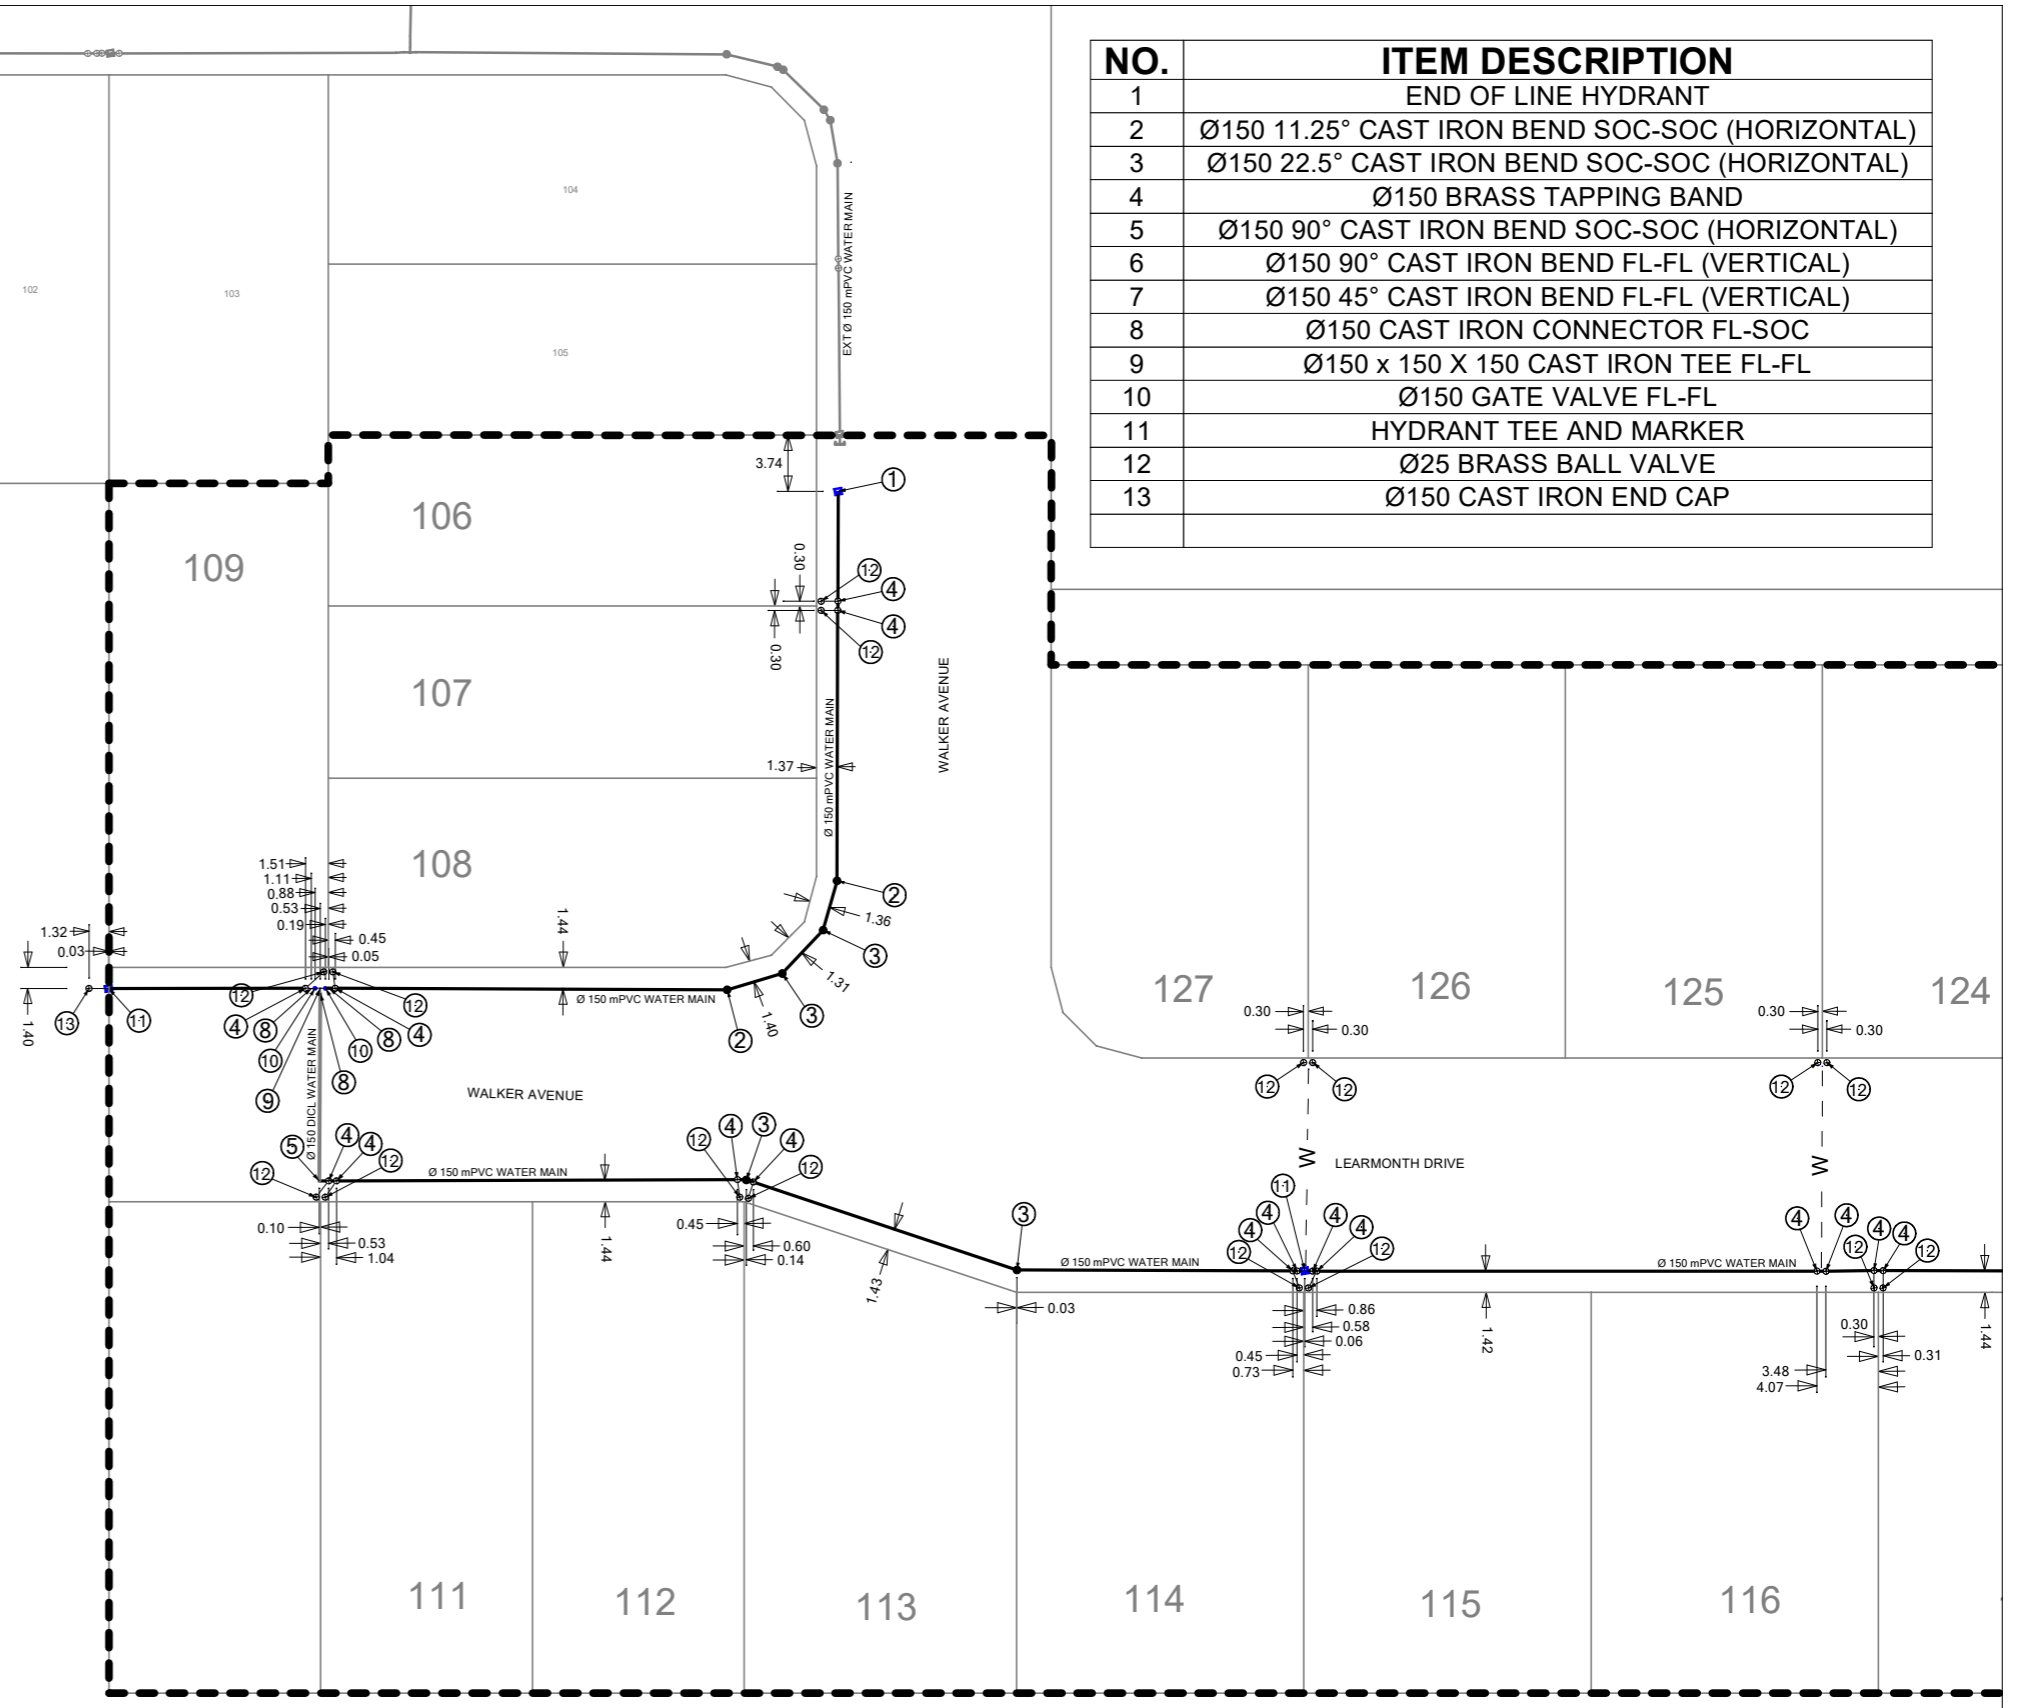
| NO. | ITEM DESCRIPTION |
|---|---|
| 1 | END OF LINE HYDRANT |
| 2 | Ø150 11.25° CAST IRON BEND SOC-SOC (HORIZONTAL) |
| 3 | Ø150 22.5° CAST IRON BEND SOC-SOC (HORIZONTAL) |
| 4 | Ø150 BRASS TAPPING BAND |
| 5 | Ø150 90° CAST IRON BEND SOC-SOC (HORIZONTAL) |
| 6 | Ø150 90° CAST IRON BEND FL-FL (VERTICAL) |
| 7 | Ø150 45° CAST IRON BEND FL-FL (VERTICAL) |
| 8 | Ø150 CAST IRON CONNECTOR FL-SOC |
| 9 | Ø150 x 150 X 150 CAST IRON TEE FL-FL |
| 10 | Ø150 GATE VALVE FL-FL |
| 11 | HYDRANT TEE AND MARKER |
| 12 | Ø25 BRASS BALL VALVE |
| 13 | Ø150 CAST IRON END CAP |
| | |

104
102
103
105
EXT Ø 150 mPVC WATER MAIN
3.74
1
106
109
0.30
12
4
4
12
0.30
107
WALKER AVENUE
1.37
Ø 150 mPVC WATER MAIN
108
1.51
1.11
0.88
0.53
0.19
0.45
0.05
1.32
0.03
1.44
2
1.36
3
1.31
3
1.40
2
Ø 150 mPVC WATER MAIN
1.40
13
11
12
4
8
10
9
8
10
8
4
12
Ø 150 DICL WATER MAIN
WALKER AVENUE
127
126
125
124
0.30
0.30
0.30
0.30
12
12
12
12
W
W
LEARMONTH DRIVE
5
4
4
12
12
Ø 150 mPVC WATER MAIN
12
4
3
4
12
0.10
0.53
1.04
1.44
0.45
0.60
0.14
1.43
3
0.03
Ø 150 mPVC WATER MAIN
11
4
4
4
4
12
12
0.86
0.58
0.06
0.45
0.73
1.42
Ø 150 mPVC WATER MAIN
4
4
4
4
12
12
0.30
0.31
3.48
4.07
1.44
111
112
113
114
115
116